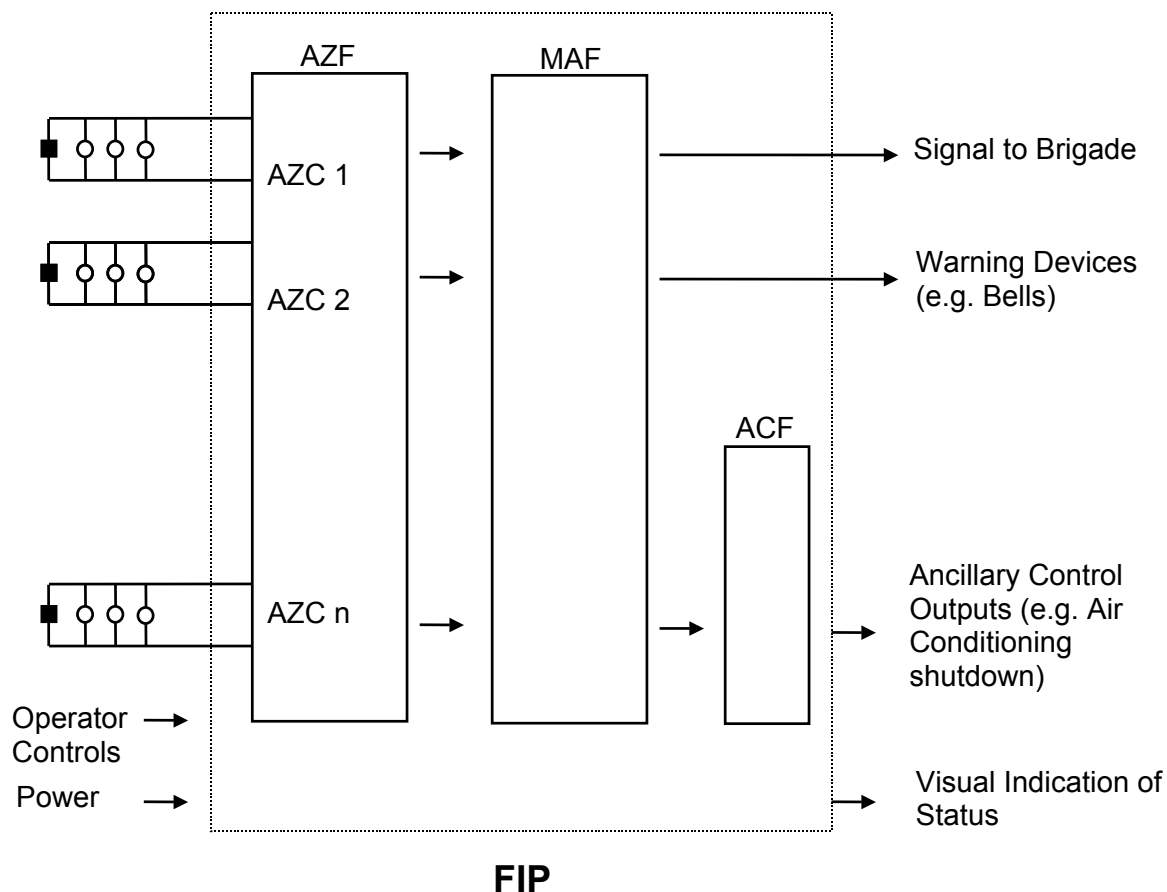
AZF

MAF

AZC 1

Signal to Brigade

AZC 2

Warning Devices (e.g. Bells)

ACF

AZC n

Ancillary Control Outputs (e.g. Air Conditioning shutdown)

Operator Controls

Power

Visual Indication of Status

FIP